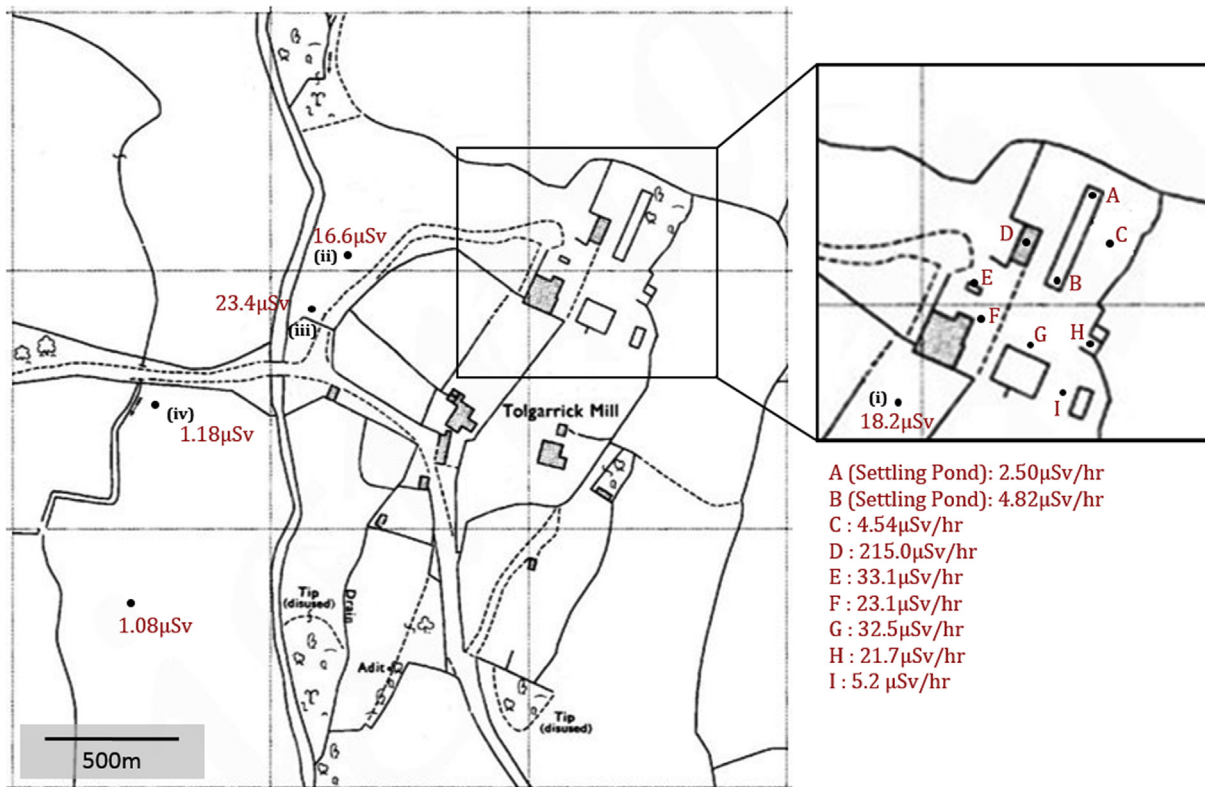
16.6μSv
(ii)
23.4μSv
(iii)
(iv)
1.18μSv
Tolgarrick Mill
Tip (disused)
Drain
Adit
Tip (disused)
1.08μSv
500m

A
D
C
E
B
F
G
H
(i)
18.2μSv
I

A (Settling Pond): 2.50μSv/hr
B (Settling Pond): 4.82μSv/hr
C : 4.54μSv/hr
D : 215.0μSv/hr
E : 33.1μSv/hr
F : 23.1μSv/hr
G : 32.5μSv/hr
H : 21.7μSv/hr
I : 5.2 μSv/hr